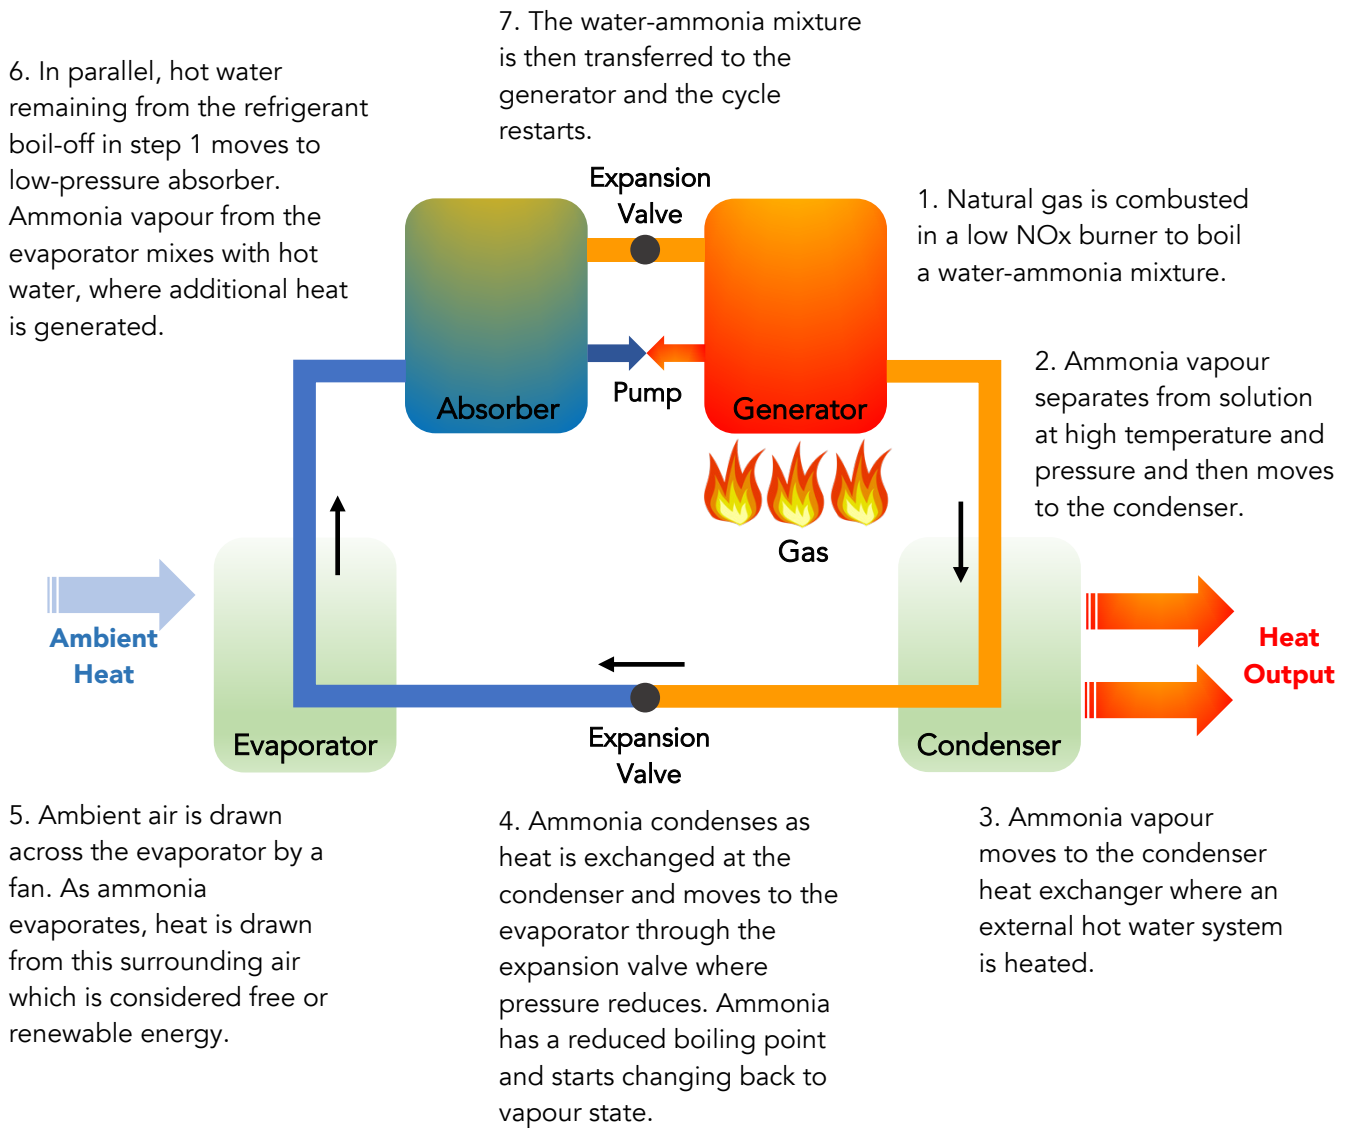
6. In parallel, hot water remaining from the refrigerant boil-off in step 1 moves to low-pressure absorber. Ammonia vapour from the evaporator mixes with hot water, where additional heat is generated.

7. The water-ammonia mixture is then transferred to the generator and the cycle restarts.

Expansion Valve

1. Natural gas is combusted in a low NOx burner to boil a water-ammonia mixture.

Absorber

Pump

Generator

2. Ammonia vapour separates from solution at high temperature and pressure and then moves to the condenser.

Gas

Ambient Heat

Heat Output

Evaporator

Expansion Valve

Condenser

5. Ambient air is drawn across the evaporator by a fan. As ammonia evaporates, heat is drawn from this surrounding air which is considered free or renewable energy.

4. Ammonia condenses as heat is exchanged at the condenser and moves to the evaporator through the expansion valve where pressure reduces. Ammonia has a reduced boiling point and starts changing back to vapour state.

3. Ammonia vapour moves to the condenser heat exchanger where an external hot water system is heated.